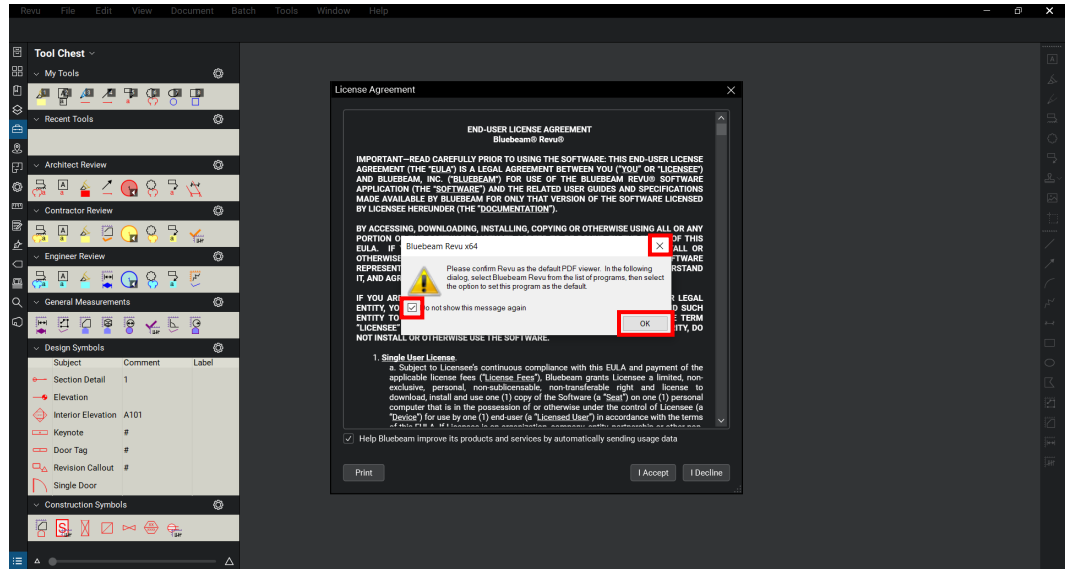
Revu File Edit View Document Batch Tools Window Help

Tool Chest
My Tools
Recent Tools
Architect Review
Contractor Review
Engineer Review
General Measurements
Design Symbols

| Subject | Comment | Label |
|---|---|---|
| Section Detail | 1 | |
| Elevation | | |
| Interior Elevation | A101 | |
| Keynote | # | |
| Door Tag | # | |
| Revision Callout | # | |
| Single Door | | |

Construction Symbols

License Agreement

END-USER LICENSE AGREEMENT
Bluebeam® Revu®

IMPORTANT—READ CAREFULLY PRIOR TO USING THE SOFTWARE: THIS END-USER LICENSE AGREEMENT (THE "EULA") IS A LEGAL AGREEMENT BETWEEN YOU ("YOU" OR "LICENSEE") AND BLUEBEAM, INC. ("BLUEBEAM") FOR USE OF THE BLUEBEAM REVU® SOFTWARE APPLICATION (THE "SOFTWARE") AND THE RELATED USER GUIDES AND SPECIFICATIONS MADE AVAILABLE BY BLUEBEAM FOR ONLY THAT VERSION OF THE SOFTWARE LICENSED BY LICENSEE HEREUNDER (THE "DOCUMENTATION").

BY ACCESSING, DOWNLOADING, INSTALLING, COPYING OR OTHERWISE USING ALL OR ANY PORTION O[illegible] OF THIS EULA. IF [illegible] ALL OR OTHERWISE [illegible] FTWARE REPRESENT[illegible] RSTAND IT, AND AGR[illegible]

IF YOU AR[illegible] R LEGAL ENTITY, YO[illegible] D SUCH ENTITY TO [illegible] TERM "LICENSEE"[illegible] TITY, DO NOT INSTALL OR OTHERWISE USE THE SOFTWARE.

1. Single User License.
a. Subject to Licensee's continuous compliance with this EULA and payment of the applicable license fees ("License Fees"), Bluebeam grants Licensee a limited, non-exclusive, personal, non-sublicensable, non-transferable right and license to download, install and use one (1) copy of the Software (a "Seat") on one (1) personal computer that is in the possession of or otherwise under the control of Licensee (a "Device") for use by one (1) end-user (a "Licensed User") in accordance with the terms of this EULA. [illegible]

Bluebeam Revu x64
Please confirm Revu as the default PDF viewer. In the following dialog, select Bluebeam Revu from the list of programs, then select the option to set this program as the default.
Do not show this message again
OK

Help Bluebeam improve its products and services by automatically sending usage data

Print
I Accept
I Decline